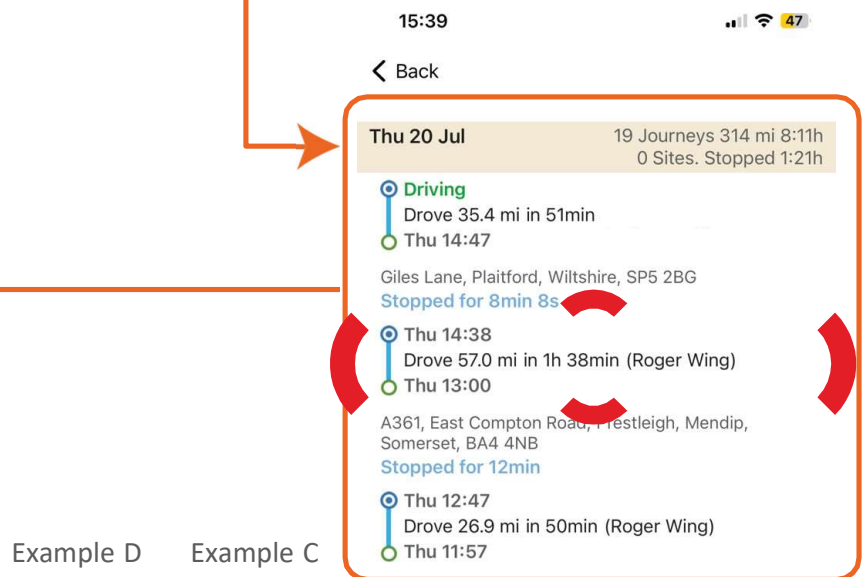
15:39

47

Back

Thu 20 Jul

19 Journeys 314 mi 8:11h
0 Sites. Stopped 1:21h

Driving
Drove 35.4 mi in 51min
Thu 14:47

Giles Lane, Plaitford, Wiltshire, SP5 2BG
Stopped for 8min 8s

Thu 14:38
Drove 57.0 mi in 1h 38min (Roger Wing)
Thu 13:00

A361, East Compton Road, Prestleigh, Mendip, Somerset, BA4 4NB
Stopped for 12min

Thu 12:47
Drove 26.9 mi in 50min (Roger Wing)
Thu 11:57

Example D

Example C